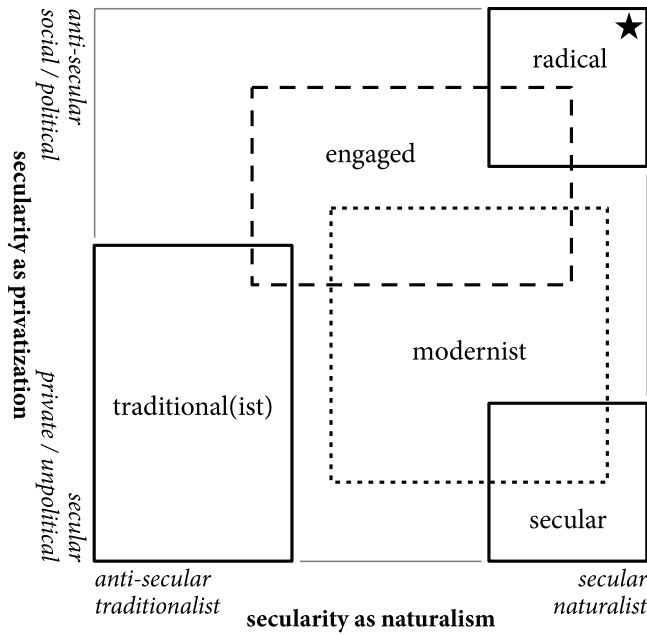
anti-secular
social / political

secularity as privatization

private / unpolitical
secular

radical

engaged

modernist

traditional(ist)

secular

anti-secular
traditionalist

secularity as naturalism

secular
naturalist